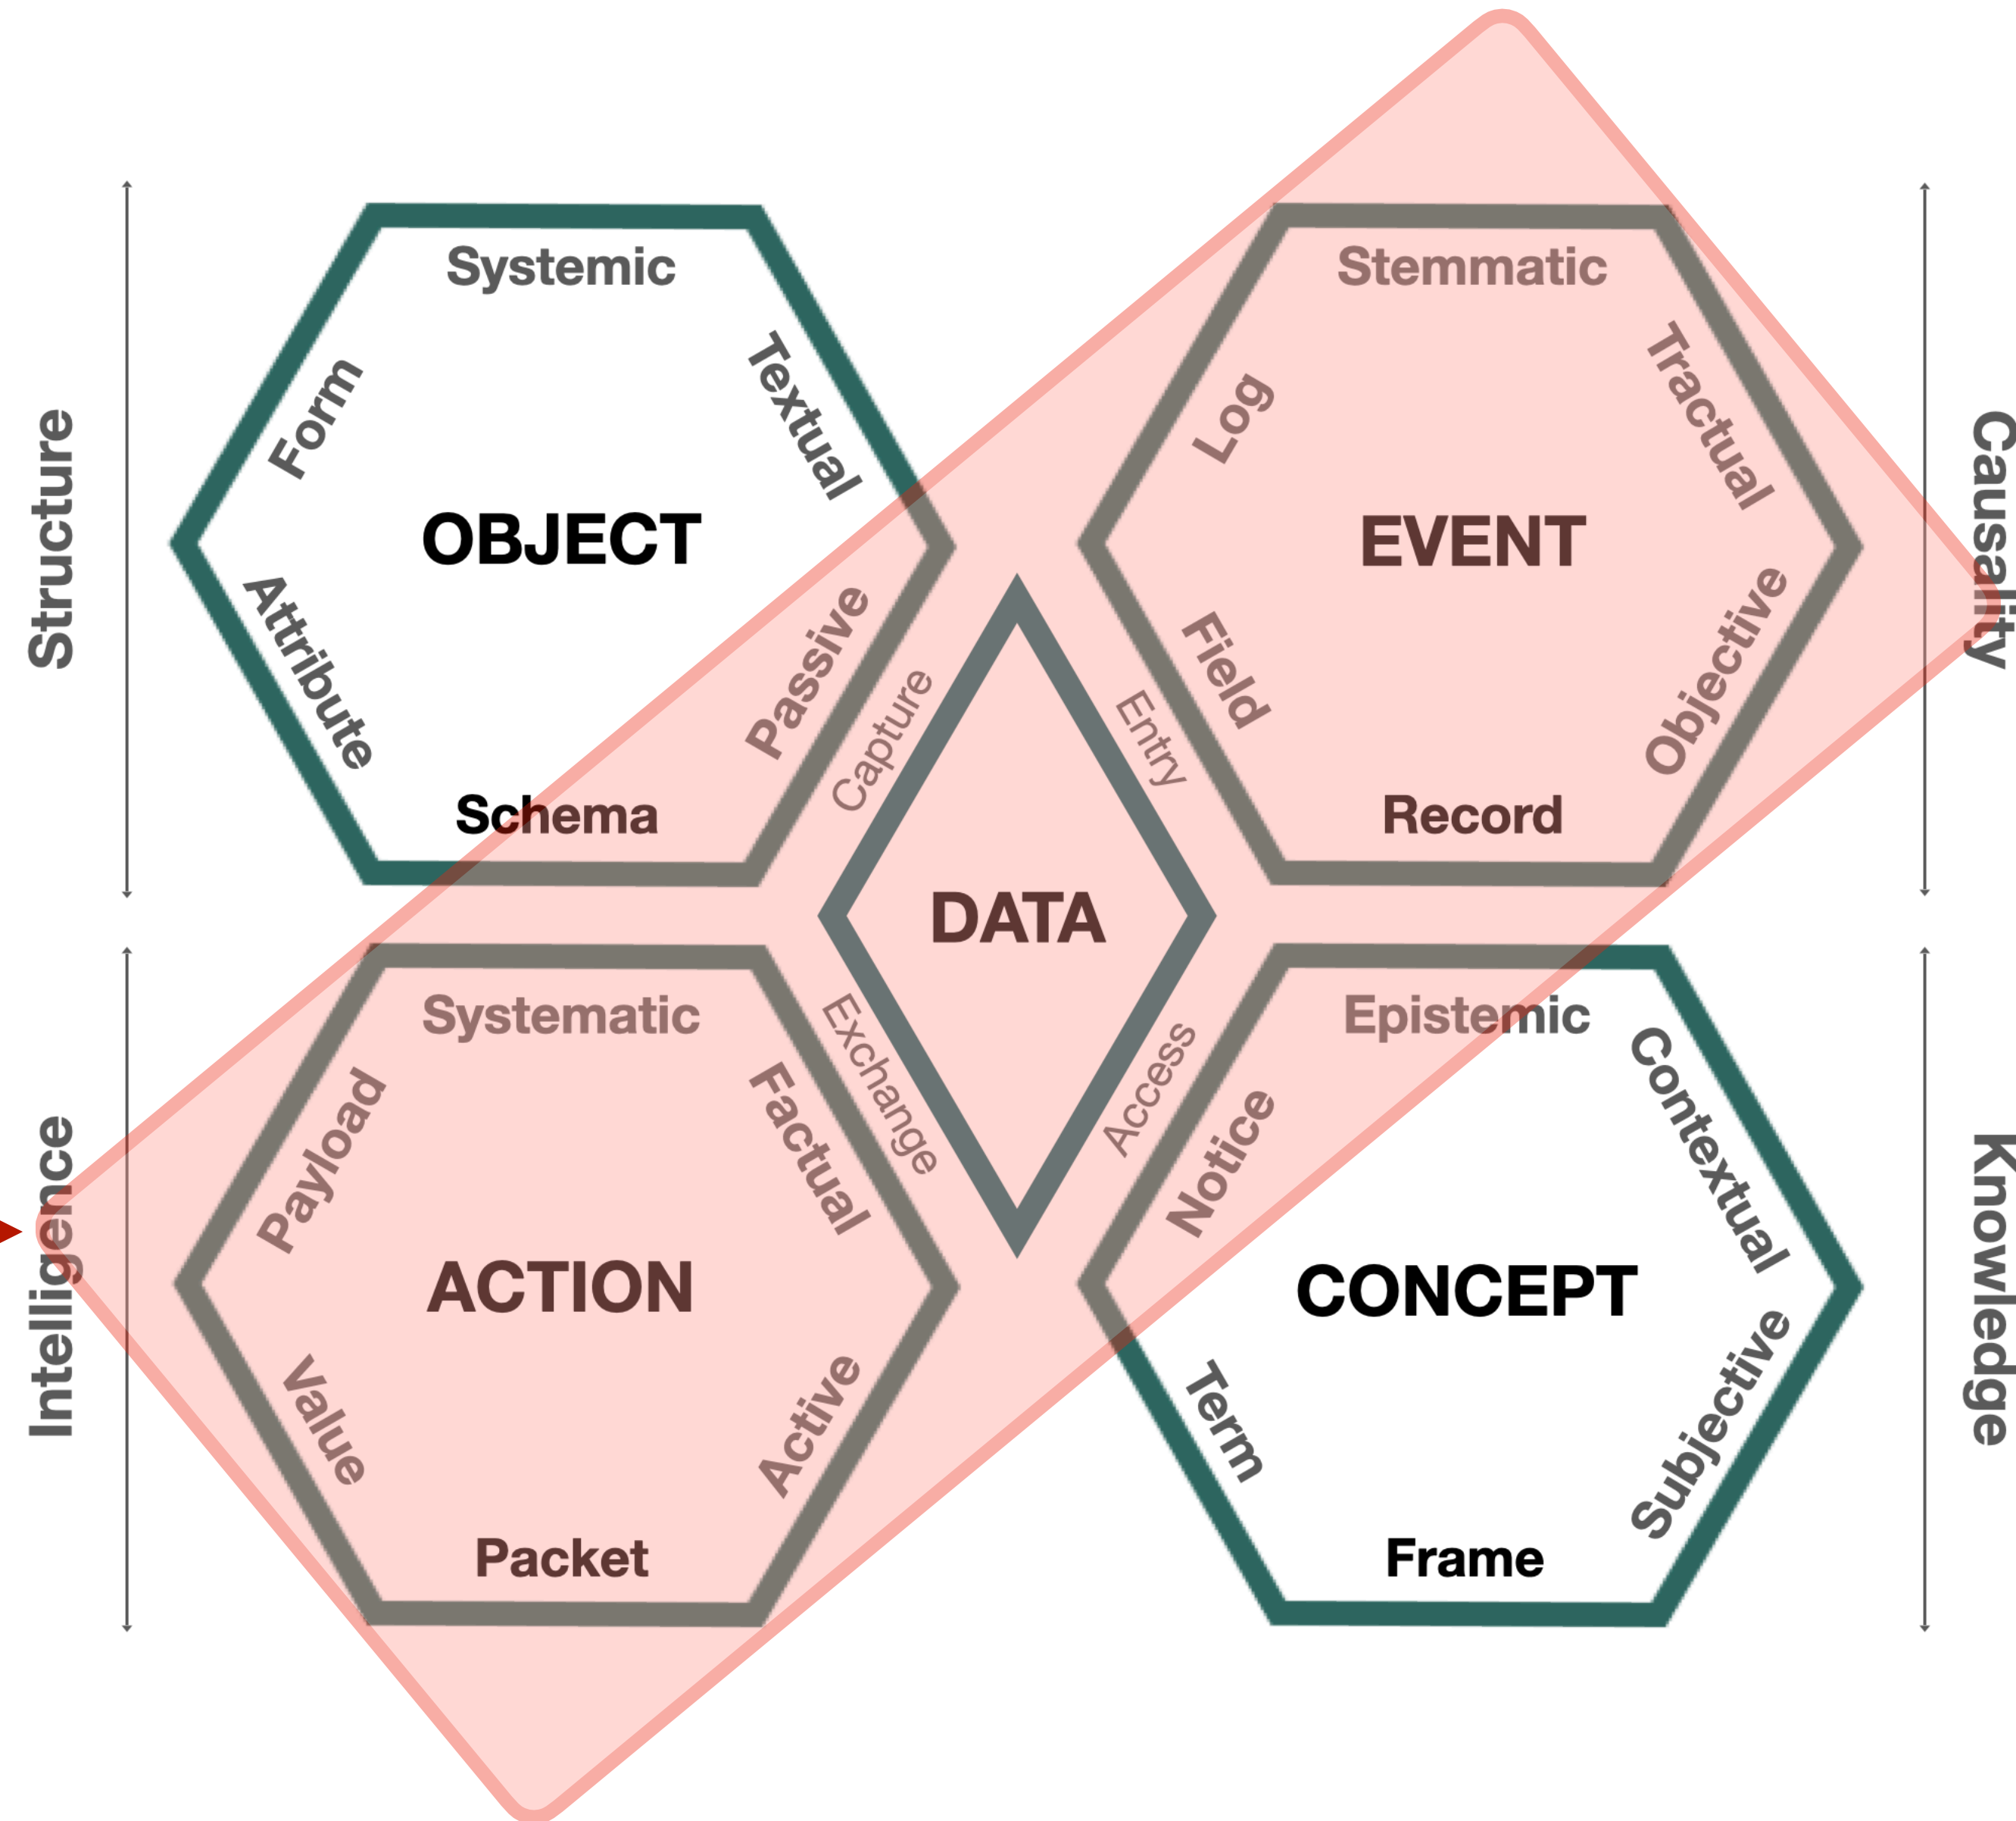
Structure

Systemic
Form
Textual
OBJECT
Attribute
Passive
Schema

Causality

Stemmatic
Log
Tractual
EVENT
Field
Objective
Record

Capture
Entry
DATA
Exchange
Access

Intelligence

Systematic
Payload
Factual
ACTION
Value
Active
Packet

Knowledge

Epistemic
Notice
Contextual
CONCEPT
Term
Subjective
Frame